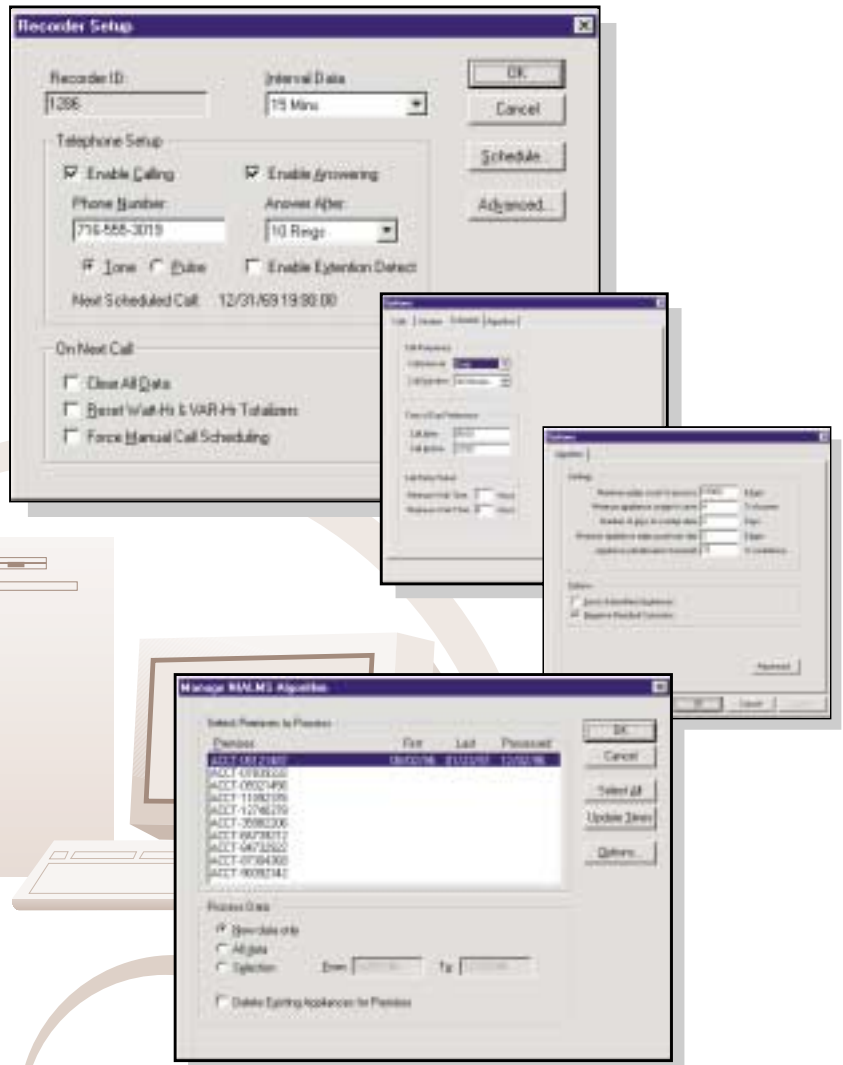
Recorder Setup

Recorder ID:
1286

Interval Data:
15 Mins

OK

Cancel

Schedule...

Advanced...

Telephone Setup

Enable Calling

Enable Answering

Phone Number:
716-555-3019

Answer After:
10 Rings

Tone
Pulse

Enable Extention Detect

Next Scheduled Call: 12/31/69 19:00:00

On Next Call

Clear All Data

Reset Watt-Hr & VAR-Hr Totalizers

Force Manual Call Scheduling

Options

Call
Schedule
Algorithm

Call Frequency

Time of Day Preference

Call Retry Period

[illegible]

Options

Algorithm

Settings

Options

Advanced

Manage NIALMS Algorithm

Select Premises to Process

Premise
First
Last
Processed

ACCT-08121007
ACCT-07809220
ACCT-08921456
ACCT-11082076
ACCT-12746279
ACCT-35080206
ACCT-68738212
ACCT-94732922
ACCT-97384300
ACCT-98082142

OK

Cancel

Select All

Update Times

Options...

Process Data

New data only

All data

Selection

From

To

Delete Existing Appliances for Premise